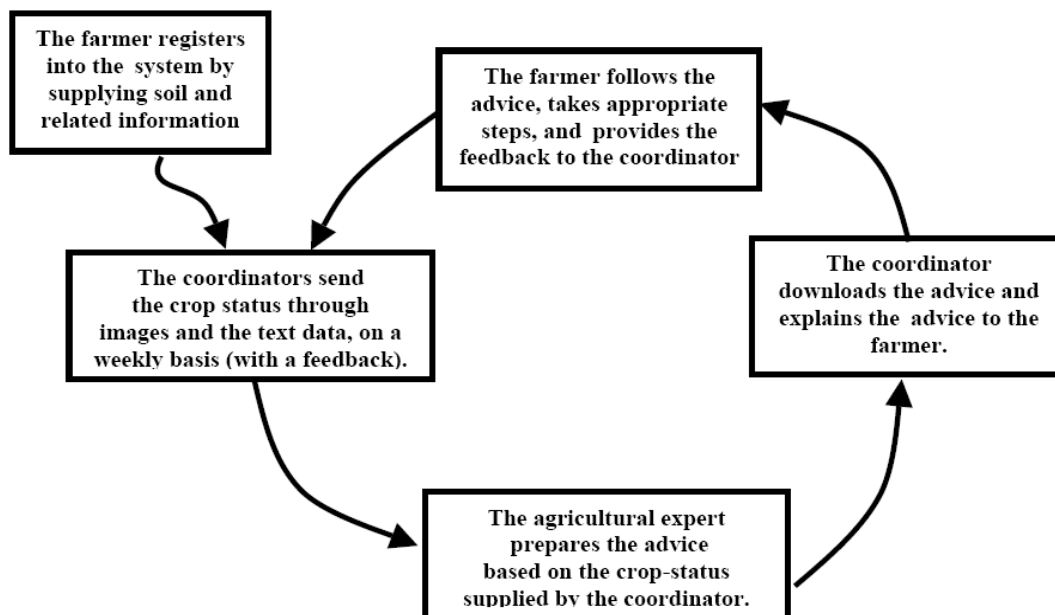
The farmer registers into the system by supplying soil and related information

The farmer follows the advice, takes appropriate steps, and provides the feedback to the coordinator

The coordinators send the crop status through images and the text data, on a weekly basis (with a feedback).

The coordinator downloads the advice and explains the advice to the farmer.

The agricultural expert prepares the advice based on the crop-status supplied by the coordinator.